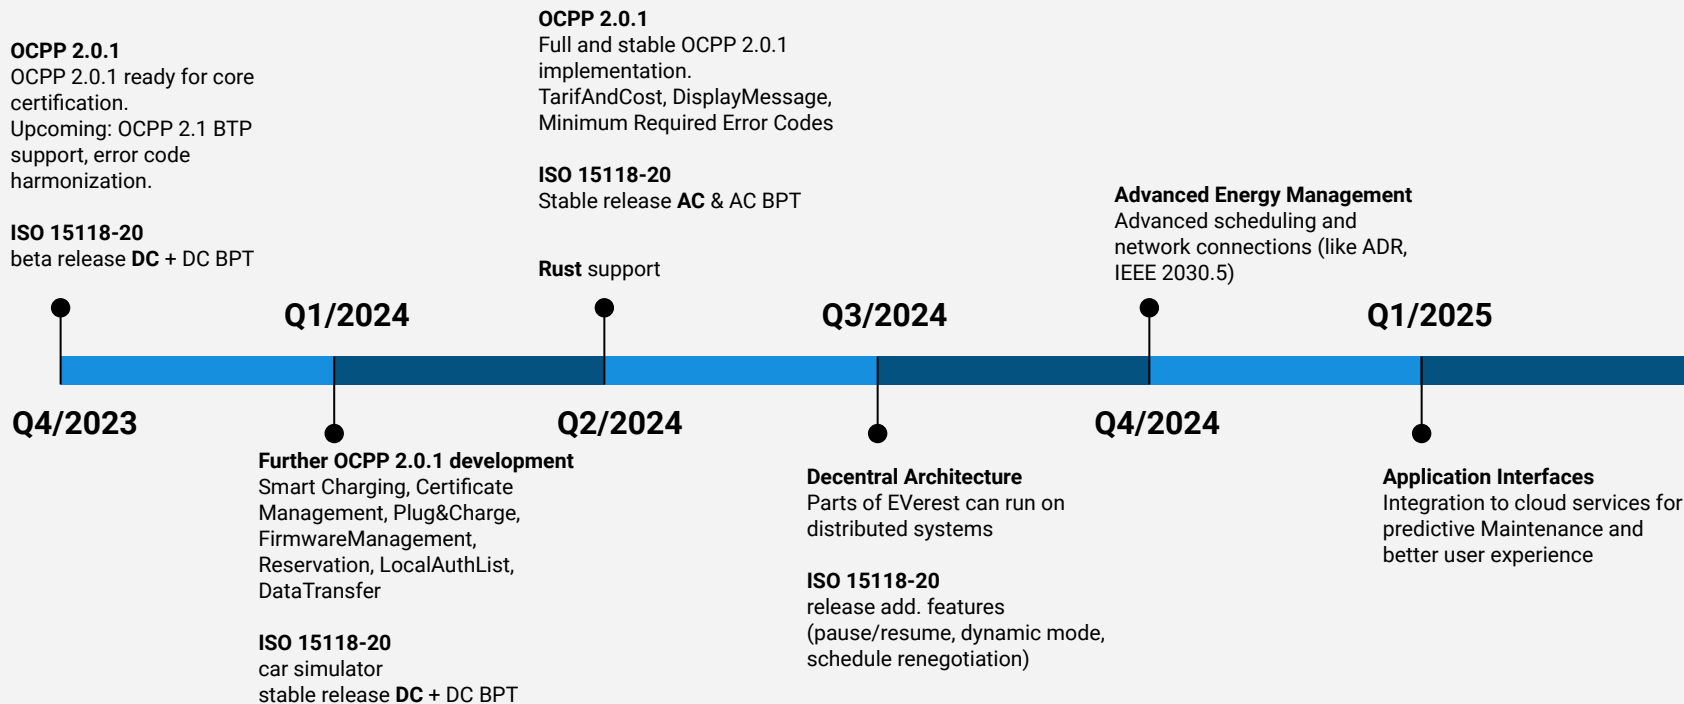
OCPP 2.0.1
OCPP 2.0.1 ready for core certification.
Upcoming: OCPP 2.1 BTP support, error code harmonization.

ISO 15118-20
beta release DC + DC BPT

Q4/2023

Q1/2024

Further OCPP 2.0.1 development
Smart Charging, Certificate Management, Plug&Charge, FirmwareManagement, Reservation, LocalAuthList, DataTransfer

ISO 15118-20
car simulator
stable release DC + DC BPT

OCPP 2.0.1
Full and stable OCPP 2.0.1 implementation.
TarifAndCost, DisplayMessage, Minimum Required Error Codes

ISO 15118-20
Stable release AC & AC BPT

Rust support

Q2/2024

Q3/2024

Decentral Architecture
Parts of EVerest can run on distributed systems

ISO 15118-20
release add. features (pause/resume, dynamic mode, schedule renegotiation)

Advanced Energy Management
Advanced scheduling and network connections (like ADR, IEEE 2030.5)

Q4/2024

Q1/2025

Application Interfaces
Integration to cloud services for predictive Maintenance and better user experience